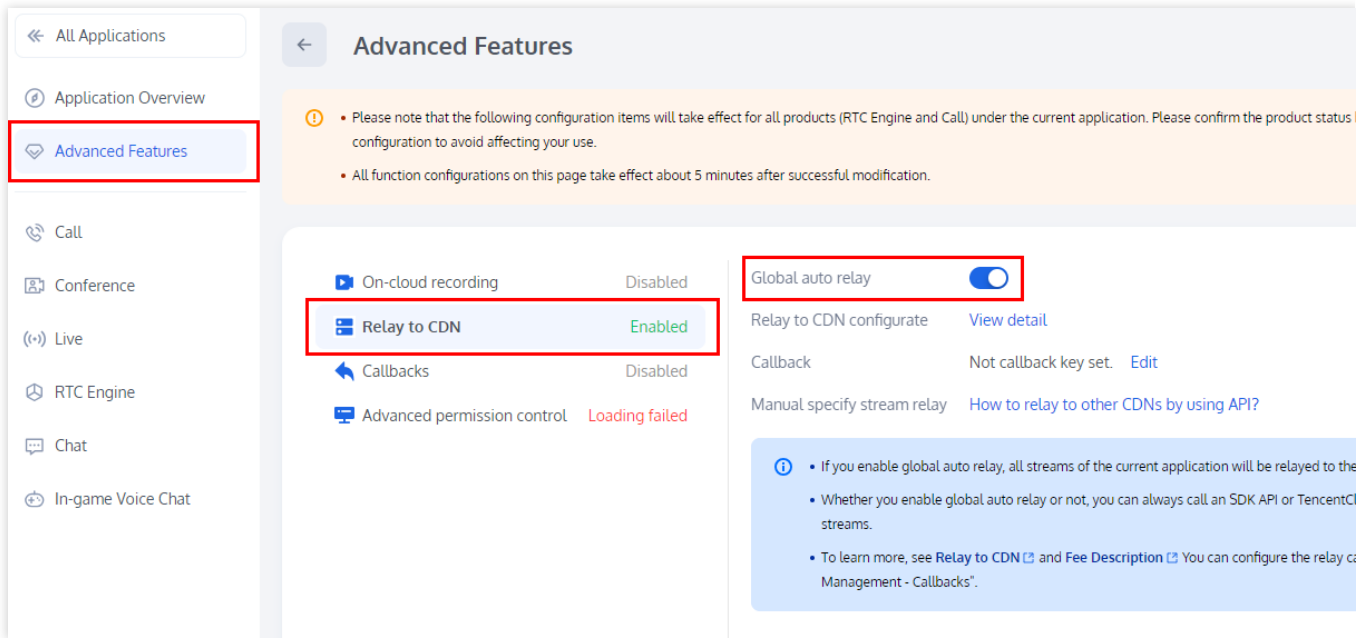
All Applications

Application Overview

Advanced Features

Call

Conference

Live

RTC Engine

Chat

In-game Voice Chat

Advanced Features

• Please note that the following configuration items will take effect for all products (RTC Engine and Call) under the current application. Please confirm the product status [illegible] configuration to avoid affecting your use.

• All function configurations on this page take effect about 5 minutes after successful modification.

On-cloud recording Disabled

Relay to CDN Enabled

Callbacks Disabled

Advanced permission control Loading failed

Global auto relay

Relay to CDN configurate View detail

Callback Not callback key set. Edit

Manual specify stream relay How to relay to other CDNs by using API?

• If you enable global auto relay, all streams of the current application will be relayed to the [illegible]

• Whether you enable global auto relay or not, you can always call an SDK API or TencentCl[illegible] streams.

• To learn more, see Relay to CDN and Fee Description You can configure the relay ca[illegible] Management - Callbacks".